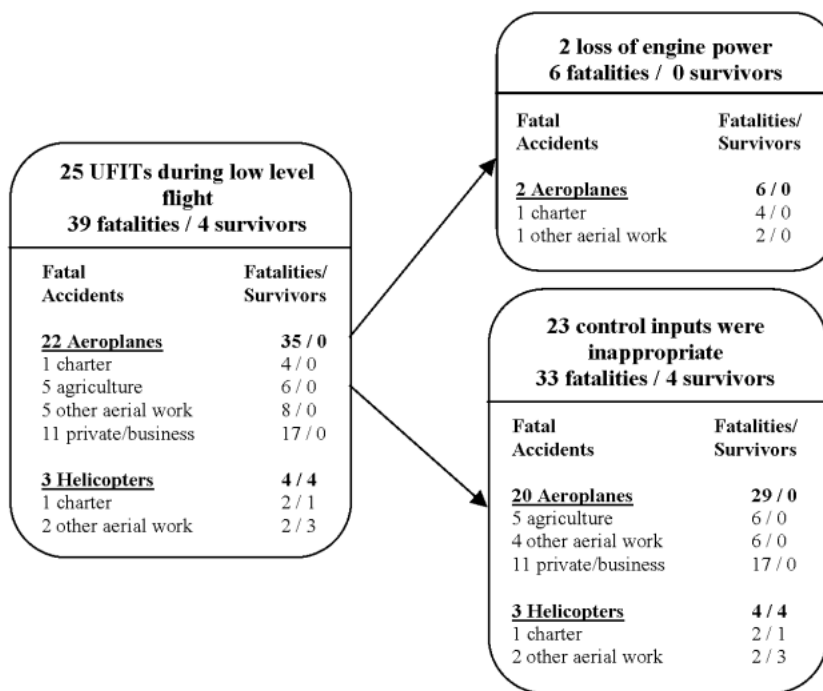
25 UFITs during low level flight
39 fatalities / 4 survivors

| Fatal Accidents | Fatalities/ Survivors |
|---|---|
| 22 Aeroplanes | 35 / 0 |
| 1 charter | 4 / 0 |
| 5 agriculture | 6 / 0 |
| 5 other aerial work | 8 / 0 |
| 11 private/business | 17 / 0 |
| 3 Helicopters | 4 / 4 |
| 1 charter | 2 / 1 |
| 2 other aerial work | 2 / 3 |

2 loss of engine power
6 fatalities / 0 survivors

| Fatal Accidents | Fatalities/ Survivors |
|---|---|
| 2 Aeroplanes | 6 / 0 |
| 1 charter | 4 / 0 |
| 1 other aerial work | 2 / 0 |

23 control inputs were inappropriate
33 fatalities / 4 survivors

| Fatal Accidents | Fatalities/ Survivors |
|---|---|
| 20 Aeroplanes | 29 / 0 |
| 5 agriculture | 6 / 0 |
| 4 other aerial work | 6 / 0 |
| 11 private/business | 17 / 0 |
| 3 Helicopters | 4 / 4 |
| 1 charter | 2 / 1 |
| 2 other aerial work | 2 / 3 |